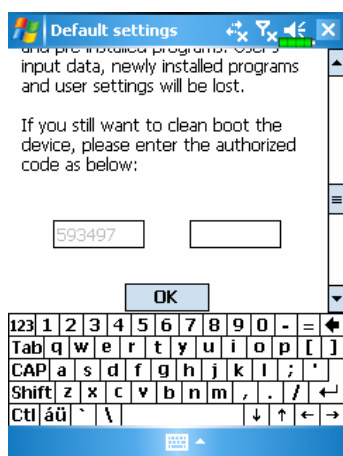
Default settings

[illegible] input data, newly installed programs and user settings will be lost.

If you still want to clean boot the device, please enter the authorized code as below:

593497

OK

123 1 2 3 4 5 6 7 8 9 0 - = ←
Tab q w e r t y u i o p [ ]
CAP a s d f g h j k l ; '
Shift z x c v b n m , . / ↵
Ctl áü ` \ ↓ ↑ ← →